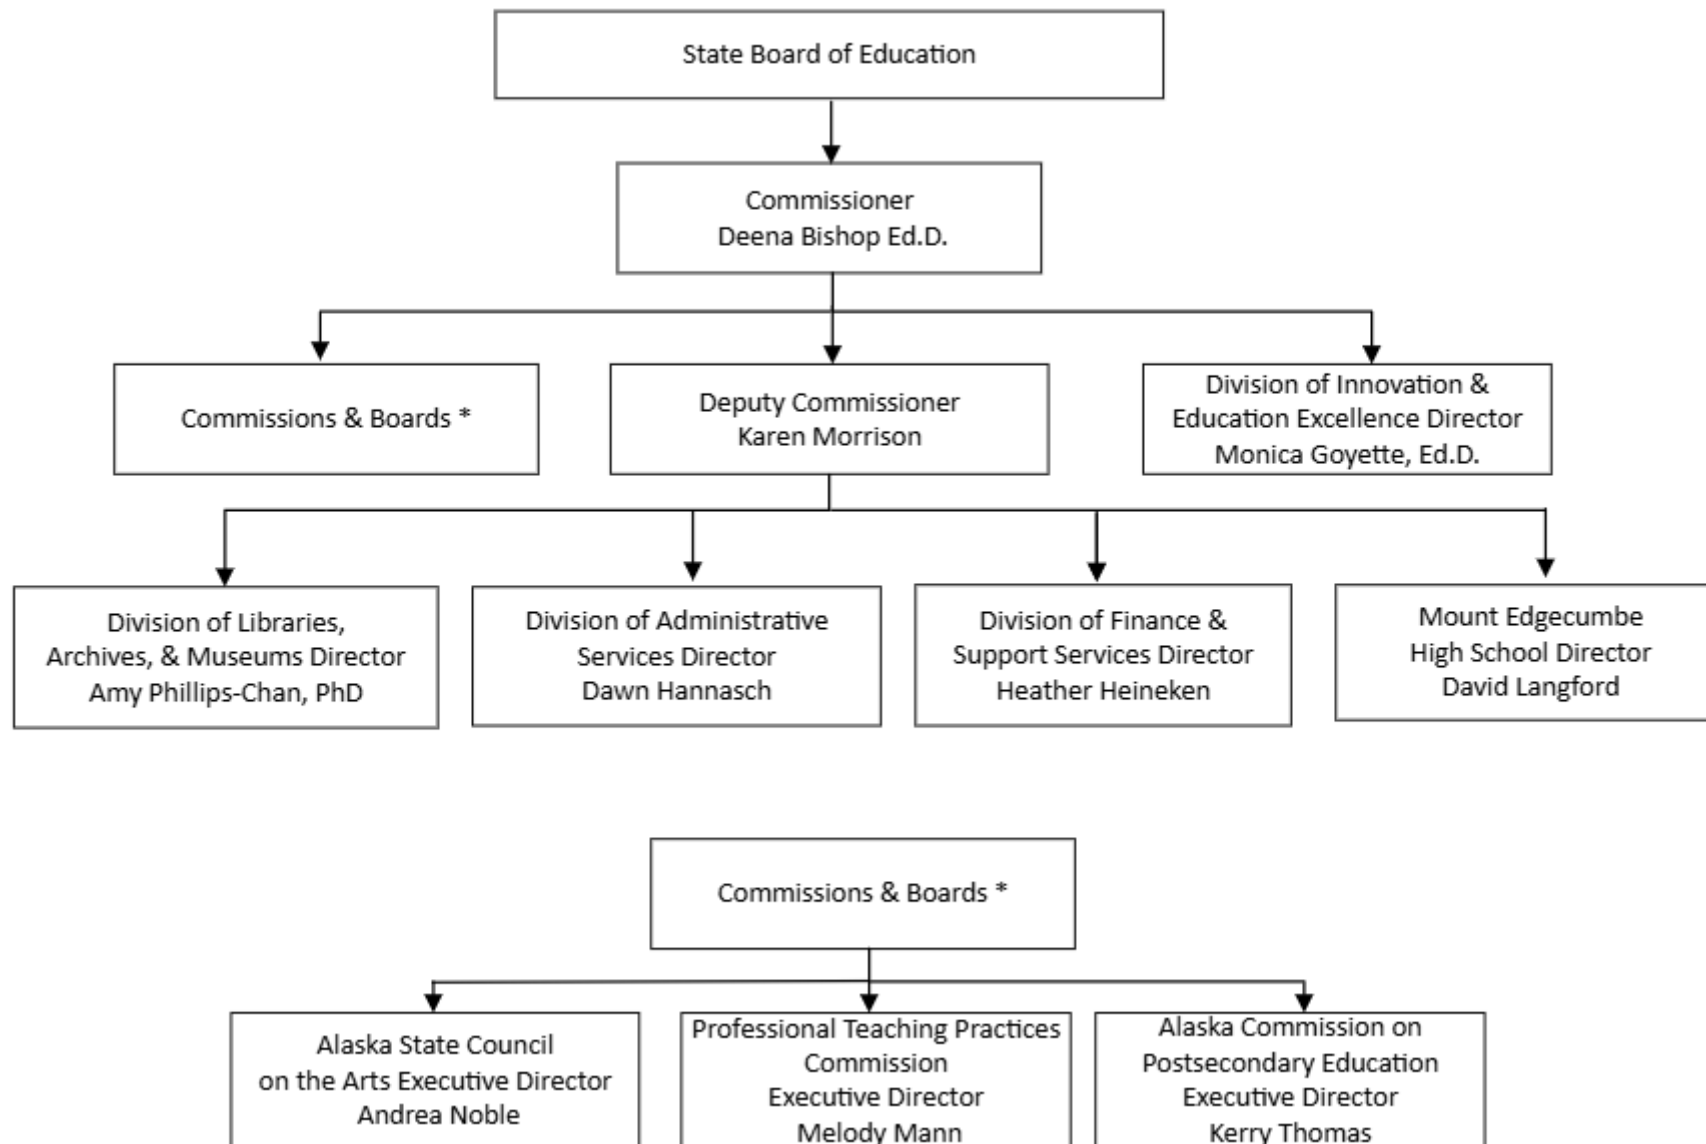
State Board of Education

Commissioner
Deena Bishop Ed.D.

Commissions & Boards *

Deputy Commissioner
Karen Morrison

Division of Innovation & Education Excellence Director
Monica Goyette, Ed.D.

Division of Libraries, Archives, & Museums Director
Amy Phillips-Chan, PhD

Division of Administrative Services Director
Dawn Hannasch

Division of Finance & Support Services Director
Heather Heineken

Mount Edgecumbe High School Director
David Langford

Commissions & Boards *

Alaska State Council on the Arts Executive Director
Andrea Noble

Professional Teaching Practices Commission
Executive Director
Melody Mann

Alaska Commission on Postsecondary Education
Executive Director
Kerry Thomas